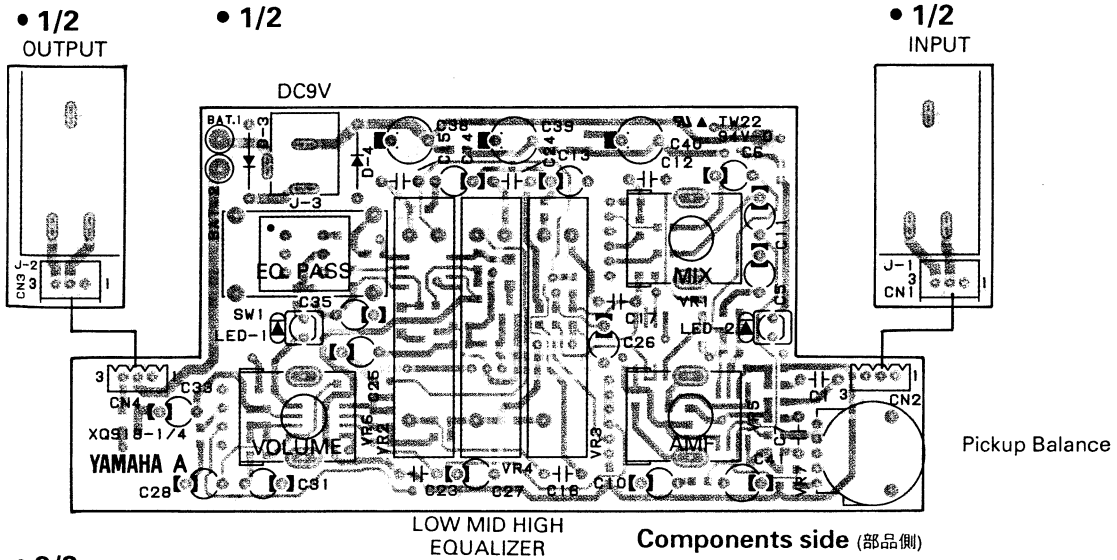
• 1/2 OUTPUT

• 1/2

• 1/2 INPUT

DC9V

BAT.1

D-3

D-4

J-3

C38

C39

C40

TW22 94V-0

C6

C15

C14

C24

C13

C12

EQ PASS

MIX

VR1

C11

C5

J-2

CN3 3

1

J-1

3

CN1

1

SW1

LED-1

C35

C17

LED-2

C26

3

1

CN4

C33

XQS18-1/4

YAMAHA A

C25

VR6

VR2

VOLUME

VR3

AMP

VR5

C7

3

CN2

1

C4

R7

C28

C31

C23

VR4

C27

C16

C10

Pickup Balance

LOW MID HIGH EQUALIZER

Components side (部品側)

• 2/2